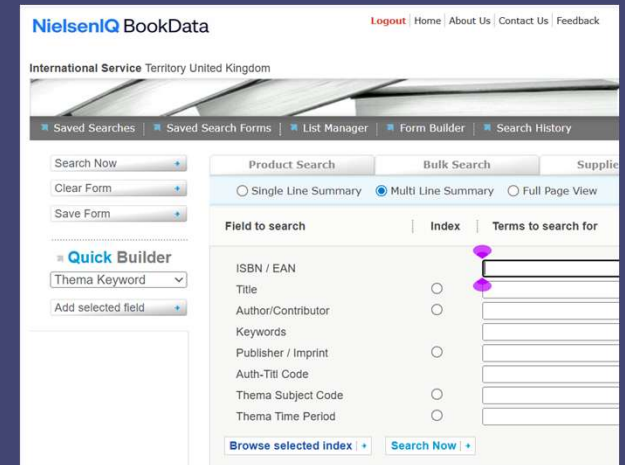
NielsenIQ BookData

Logout | Home | About Us | Contact Us | Feedback

International Service Territory United Kingdom

Saved Searches | Saved Search Forms | List Manager | Form Builder | Search History

Search Now
Clear Form
Save Form

Quick Builder
Thema Keyword
Add selected field

Product Search | Bulk Search | Supplie

Single Line Summary | Multi Line Summary | Full Page View

| Field to search | Index | Terms to search for |
|---|---|---|
| ISBN / EAN | | |
| Title | ○ | |
| Author/Contributor | ○ | |
| Keywords | | |
| Publisher / Imprint | ○ | |
| Auth-Titl Code | | |
| Thema Subject Code | ○ | |
| Thema Time Period | ○ | |

Browse selected index | Search Now